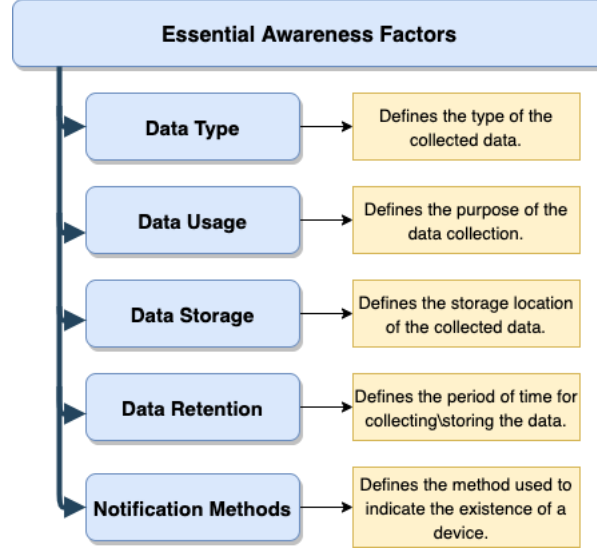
Essential Awareness Factors

Data Type

Defines the type of the collected data.

Data Usage

Defines the purpose of the data collection.

Data Storage

Defines the storage location of the collected data.

Data Retention

Defines the period of time for collecting\storing the data.

Notification Methods

Defines the method used to indicate the existence of a device.